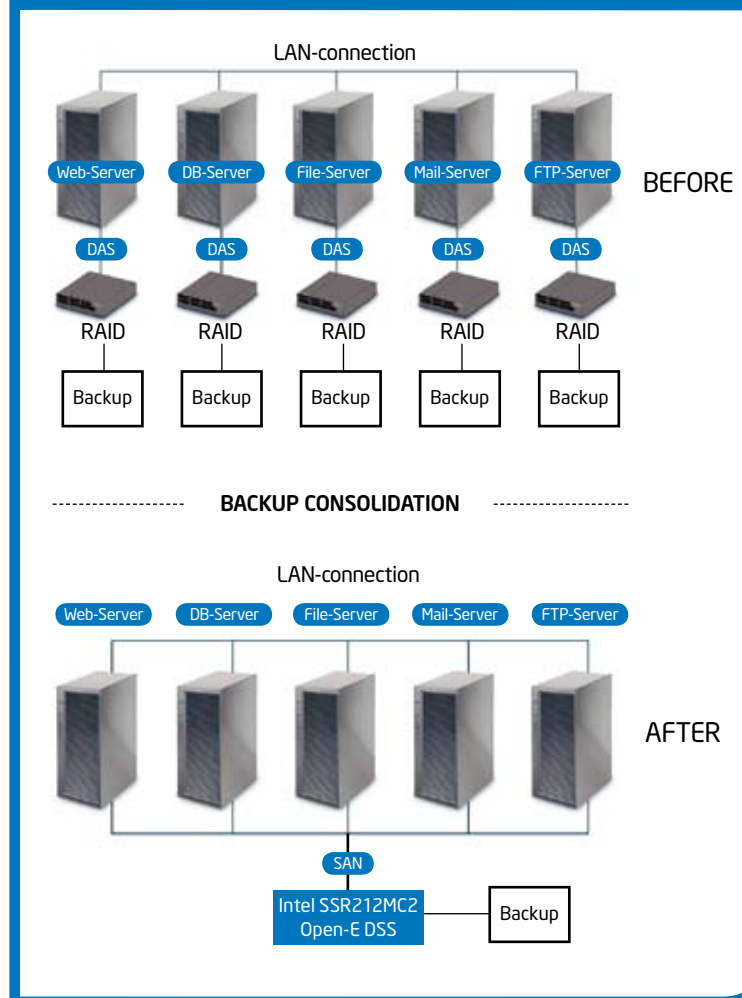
LAN-connection

Web-Server DB-Server File-Server Mail-Server FTP-Server

BEFORE

DAS DAS DAS DAS DAS

RAID RAID RAID RAID RAID

Backup Backup Backup Backup Backup

BACKUP CONSOLIDATION

LAN-connection

Web-Server DB-Server File-Server Mail-Server FTP-Server

AFTER

SAN

Intel SSR212MC2 Open-E DSS

Backup